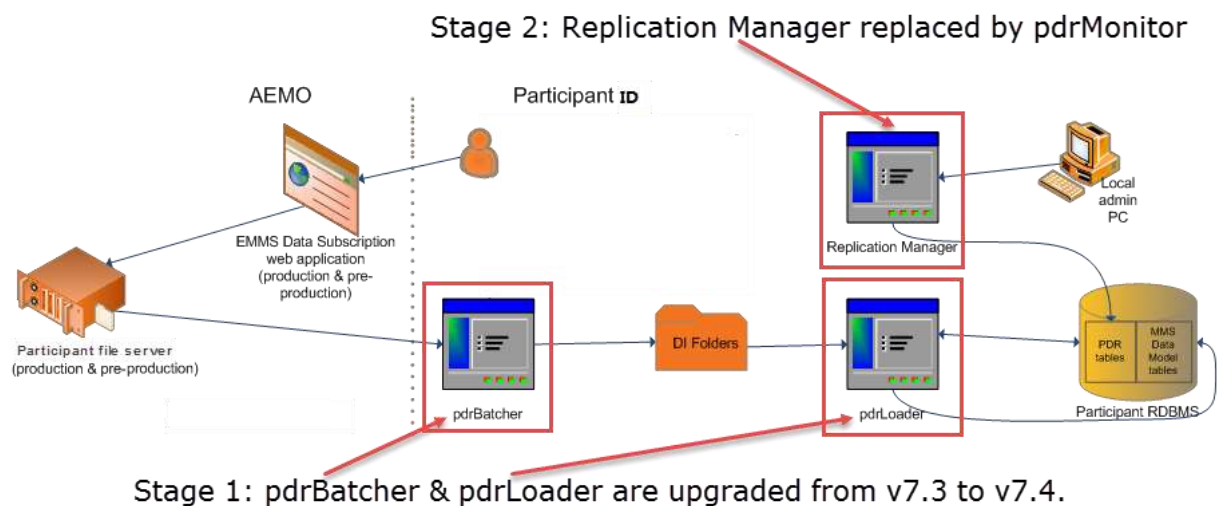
Stage 2: Replication Manager replaced by pdrMonitor

AEMO

Participant ID

EMMS Data Subscription web application (production & pre-production)

Replication Manager

Local admin PC

Participant file server (production & pre-production)

pdrBatcher

DI Folders

pdrLoader

PDR tables

MMS Data Model tables

Participant RDBMS

Stage 1: pdrBatcher & pdrLoader are upgraded from v7.3 to v7.4.